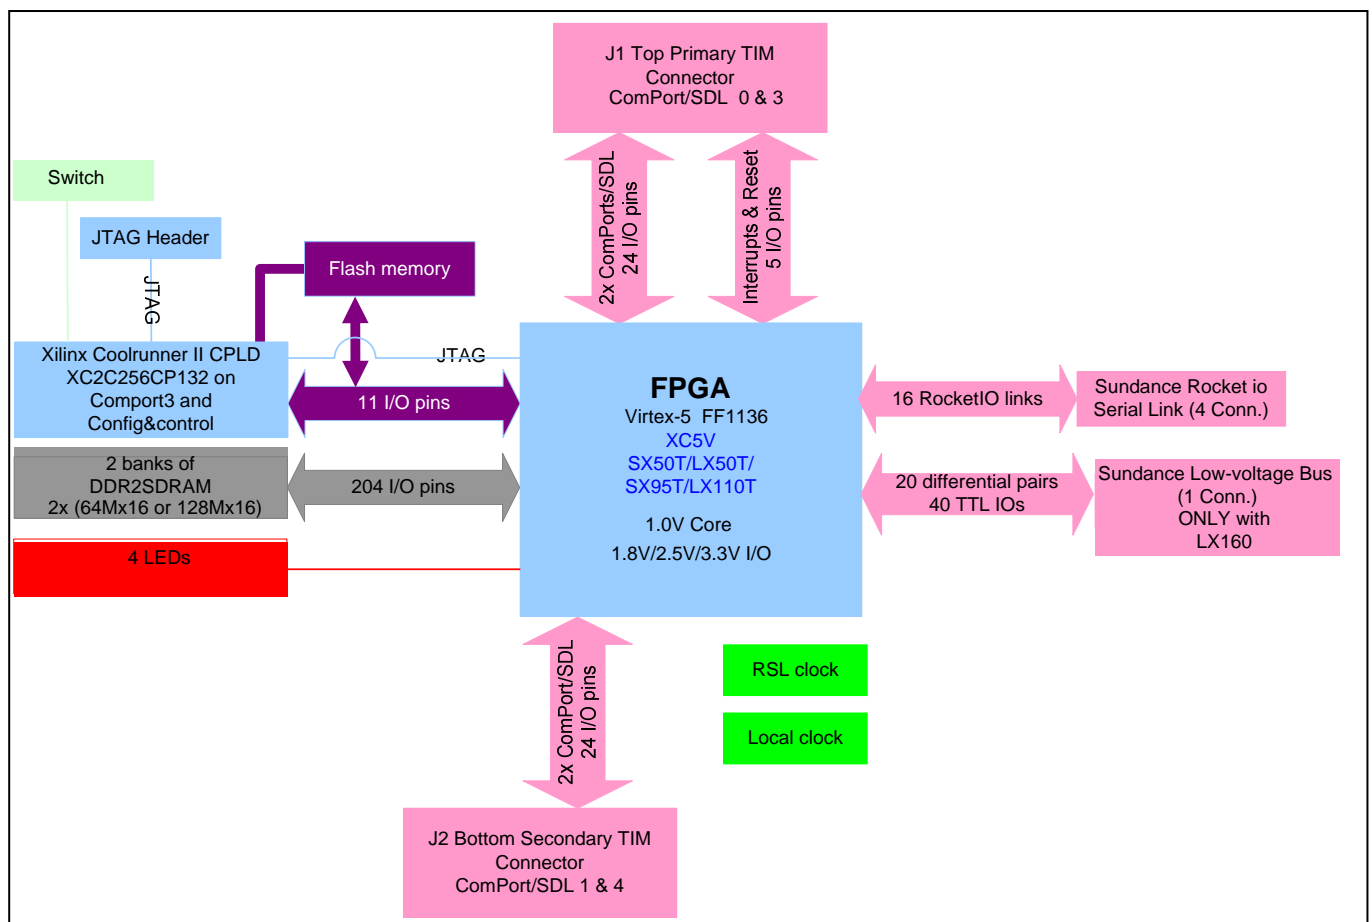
J1 Top Primary TIM Connector ComPort/SDL 0 & 3

Switch

JTAG Header

JTAG

Flash memory

2x ComPorts/SDL 24 I/O pins

Interrupts & Reset 5 I/O pins

Xilinx Coolrunner II CPLD XC2C256CP132 on Comport3 and Config&control

JTAG

11 I/O pins

FPGA

Virtex-5 FF1136

XC5V SX50T/LX50T/ SX95T/LX110T

1.0V Core

1.8V/2.5V/3.3V I/O

16 RocketIO links

Sundance Rocket io Serial Link (4 Conn.)

2 banks of DDR2SDRAM 2x (64Mx16 or 128Mx16)

204 I/O pins

20 differential pairs 40 TTL IOs

Sundance Low-voltage Bus (1 Conn.) ONLY with LX160

4 LEDs

2x ComPort/SDL 24 I/O pins

RSL clock

Local clock

J2 Bottom Secondary TIM Connector ComPort/SDL 1 & 4